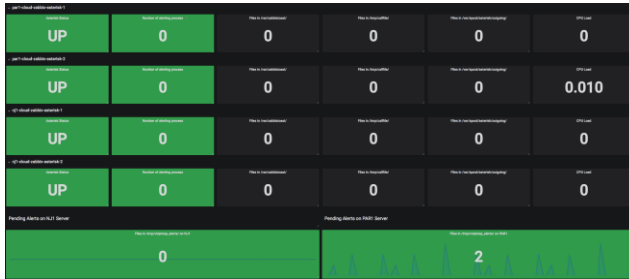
par1-cloud-sabbio-asterisk-1

Asterisk Status
UP

Number of alerting process
0

Files in /var/adsbroasat/
0

Files in /tmp/callfile/
0

Files in /var/spool/asterisk/outgoing/
0

CPU Load
0

par1-cloud-sabbio-asterisk-2

Asterisk Status
UP

Number of alerting process
0

Files in /var/adsbroasat/
0

Files in /tmp/callfile/
0

Files in /var/spool/asterisk/outgoing/
0

CPU Load
0.010

nj1-cloud-sabbio-asterisk-1

Asterisk Status
UP

Number of alerting process
0

Files in /var/adsbroasat/
0

Files in /tmp/callfile/
0

Files in /var/spool/asterisk/outgoing/
0

CPU Load
0

nj1-cloud-sabbio-asterisk-2

Asterisk Status
UP

Number of alerting process
0

Files in /var/adsbroasat/
0

Files in /tmp/callfile/
0

Files in /var/spool/asterisk/outgoing/
0

CPU Load
0

Pending Alerts on NJ1 Server

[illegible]
0

Pending Alerts on PAR1 Server

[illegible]
2